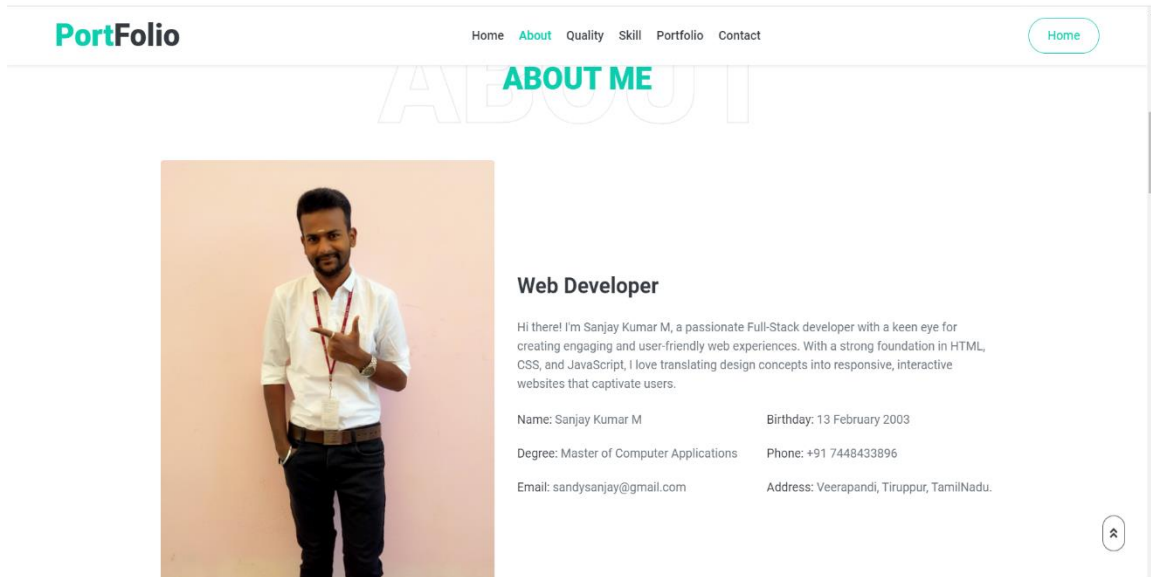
PortFolio

Home About Quality Skill Portfolio Contact

Home

ABOUT

ABOUT ME

Web Developer

Hi there! I'm Sanjay Kumar M, a passionate Full-Stack developer with a keen eye for creating engaging and user-friendly web experiences. With a strong foundation in HTML, CSS, and JavaScript, I love translating design concepts into responsive, interactive websites that captivate users.

Name: Sanjay Kumar M

Birthday: 13 February 2003

Degree: Master of Computer Applications

Phone: +91 7448433896

Email: sandysanjay@gmail.com

Address: Veerapandi, Tiruppur, TamilNadu.